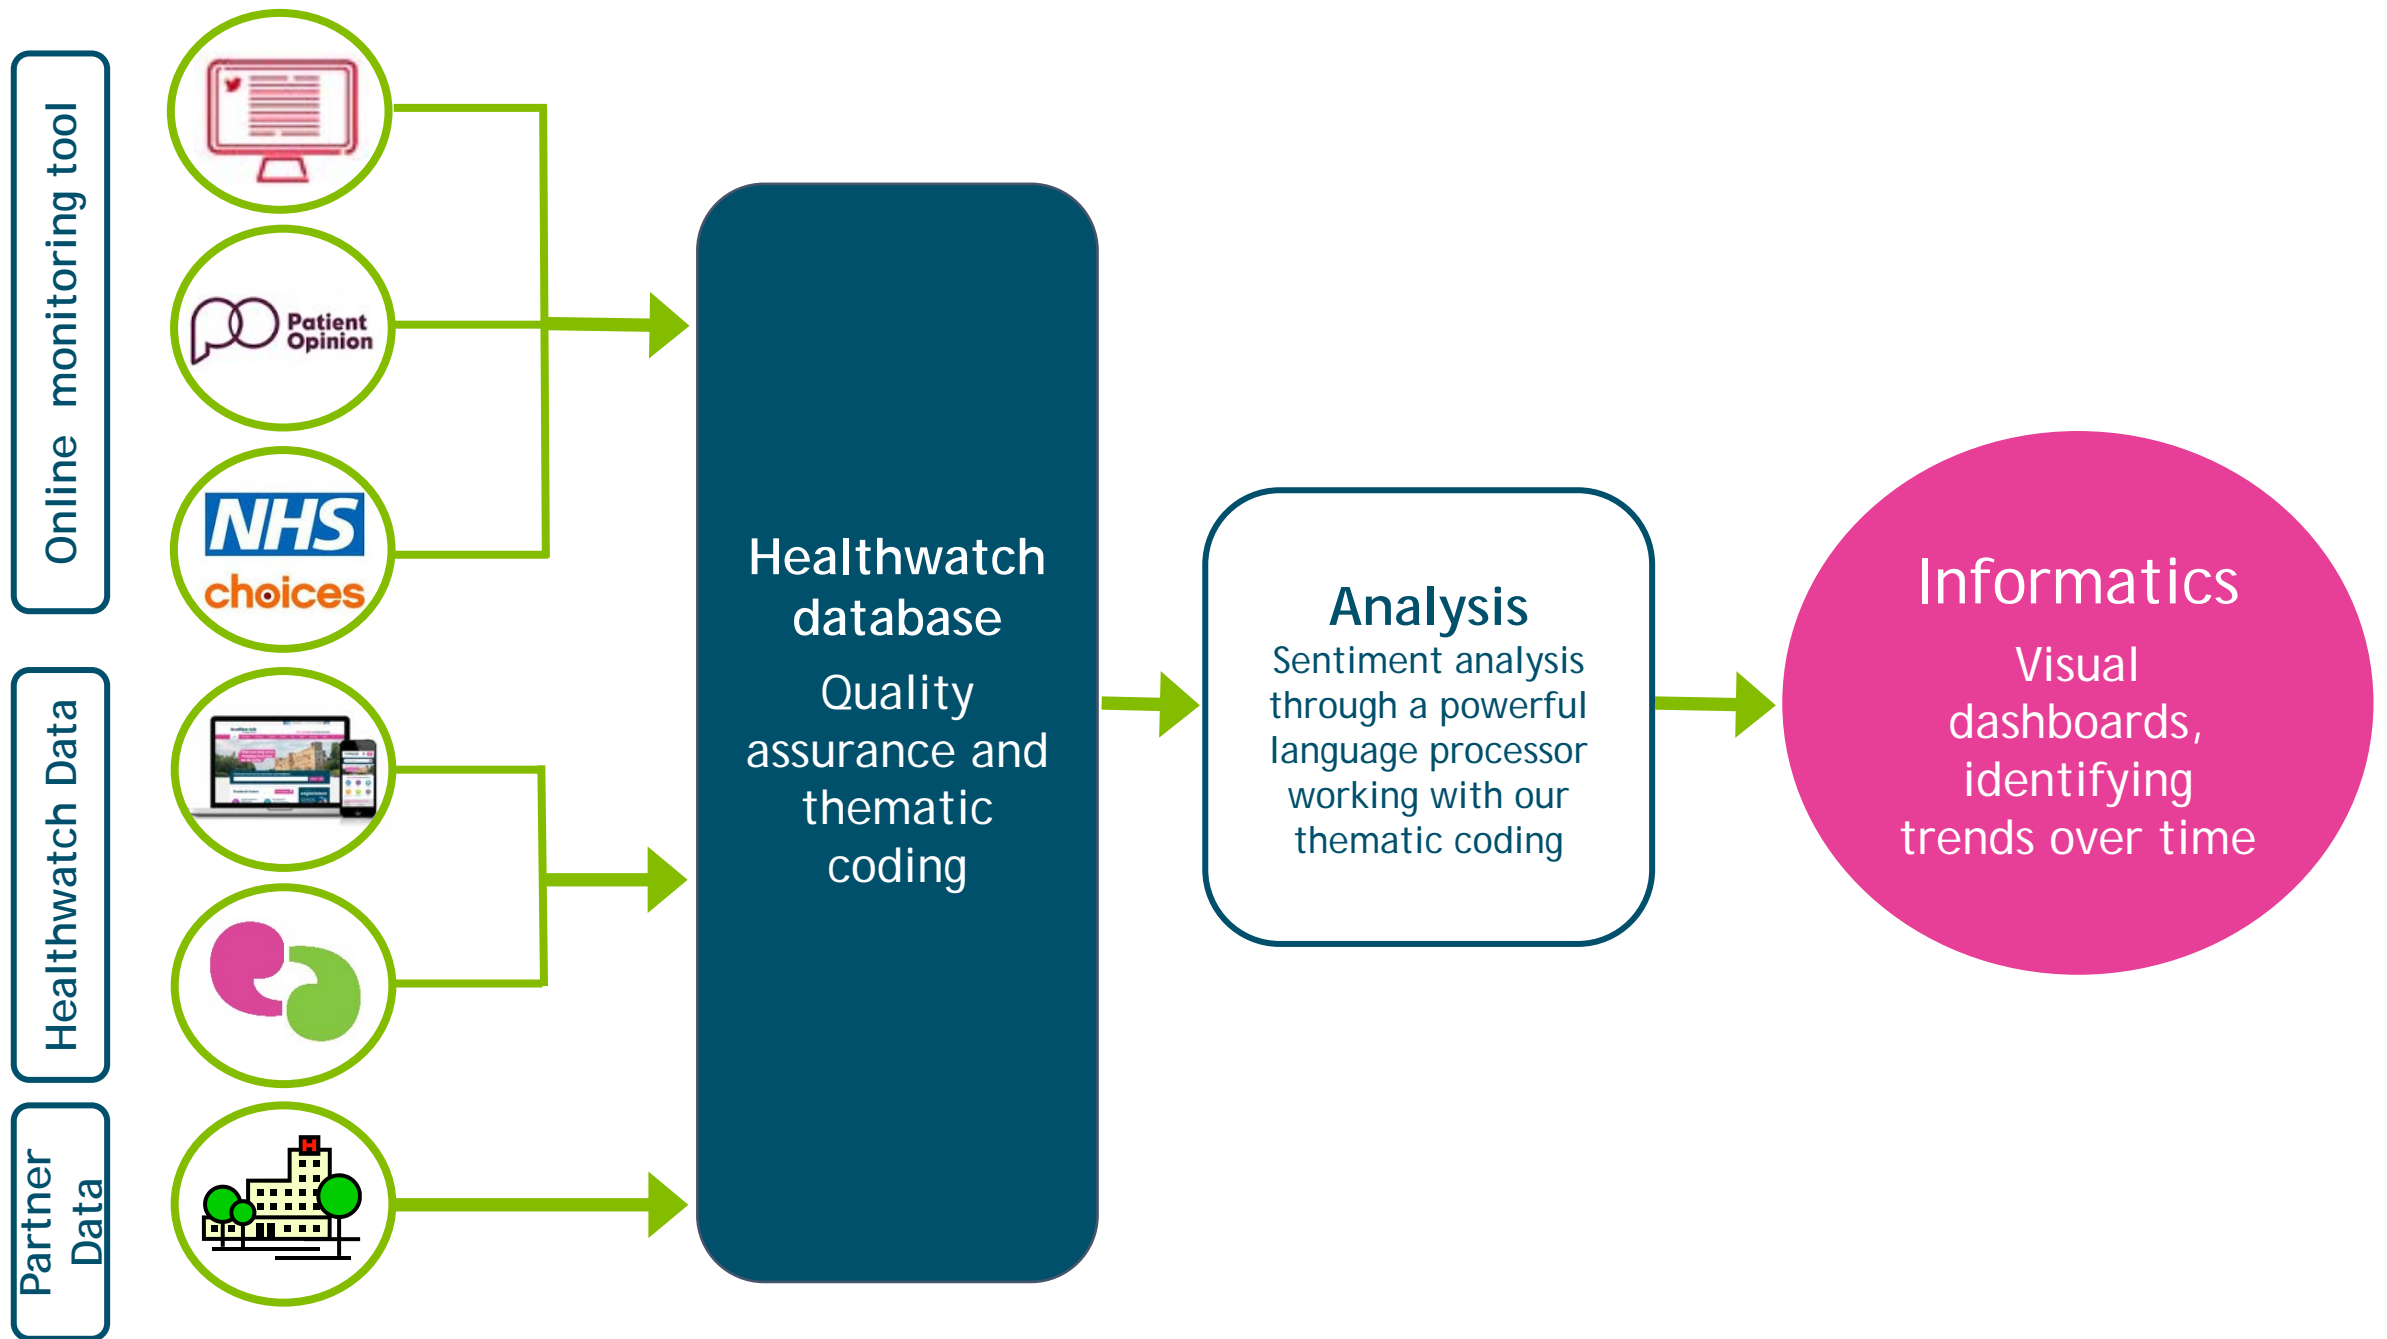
Online monitoring tool

Patient Opinion

NHS choices

Healthwatch Data

Partner Data

Healthwatch database

Quality assurance and thematic coding

Analysis

Sentiment analysis through a powerful language processor working with our thematic coding

Informatics

Visual dashboards, identifying trends over time